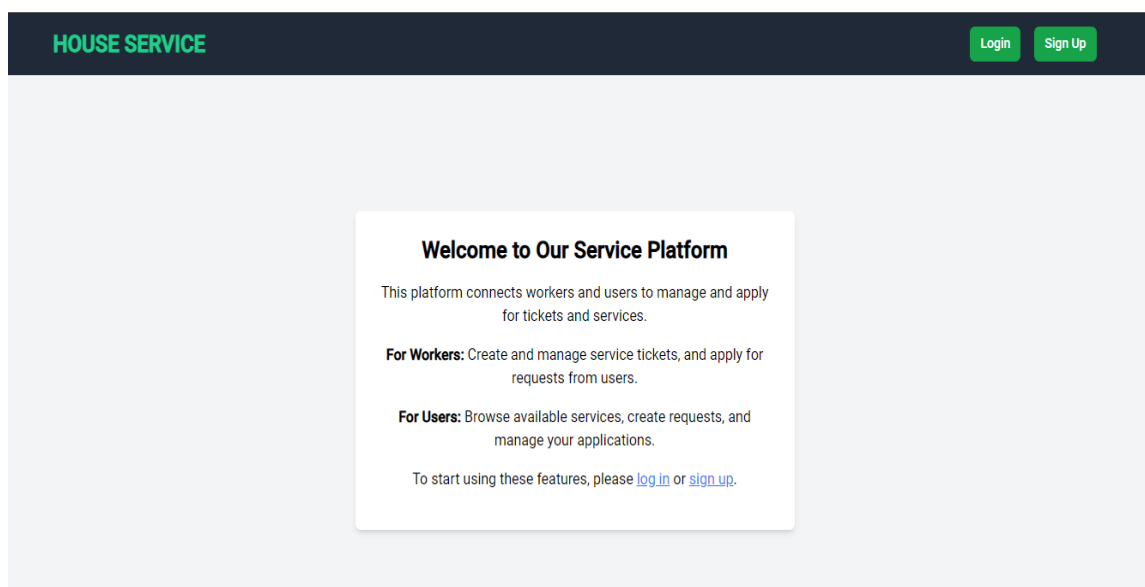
HOUSE SERVICE

Login Sign Up

Welcome to Our Service Platform

This platform connects workers and users to manage and apply for tickets and services.

For Workers: Create and manage service tickets, and apply for requests from users.

For Users: Browse available services, create requests, and manage your applications.

To start using these features, please log in or sign up.